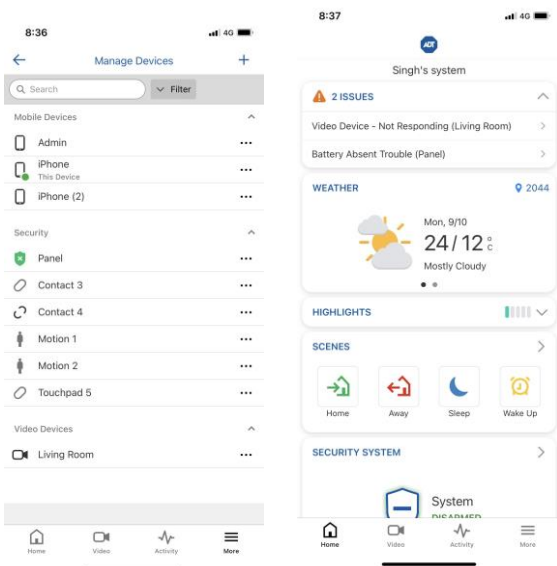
8:36

4G

Manage Devices

+

Search

Filter

Mobile Devices

Admin

...

iPhone
This Device

...

iPhone (2)

...

Security

Panel

...

Contact 3

...

Contact 4

...

Motion 1

...

Motion 2

...

Touchpad 5

...

Video Devices

Living Room

...

Home

Video

Activity

More

8:37

4G

ADT

Singh's system

2 ISSUES

Video Device - Not Responding (Living Room)

Battery Absent Trouble (Panel)

WEATHER

2044

Mon, 9/10

24 / 12 °C

Mostly Cloudy

HIGHLIGHTS

SCENES

Home

Away

Sleep

Wake Up

SECURITY SYSTEM

System

DISARMED

Home

Video

Activity

More